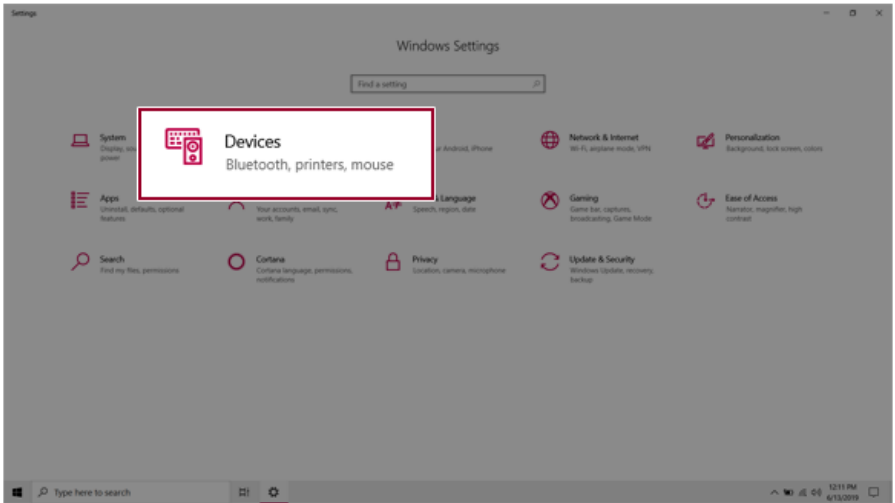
Settings

Windows Settings

Find a setting

System
Display, sou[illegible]
power

Devices
Bluetooth, printers, mouse

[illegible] your Android, iPhone

Network & Internet
Wi-Fi, airplane mode, VPN

Personalization
Background, lock screen, colors

Apps
Uninstall, defaults, optional features

Your accounts, email, sync, work, family

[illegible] Language
Speech, region, date

Gaming
Game bar, captures, broadcasting, Game Mode

Ease of Access
Narrator, magnifier, high contrast

Search
Find my files, permissions

Cortana
Cortana language, permissions, notifications

Privacy
Location, camera, microphone

Update & Security
Windows Update, recovery, backup

Type here to search

12:11 PM
6/13/2019